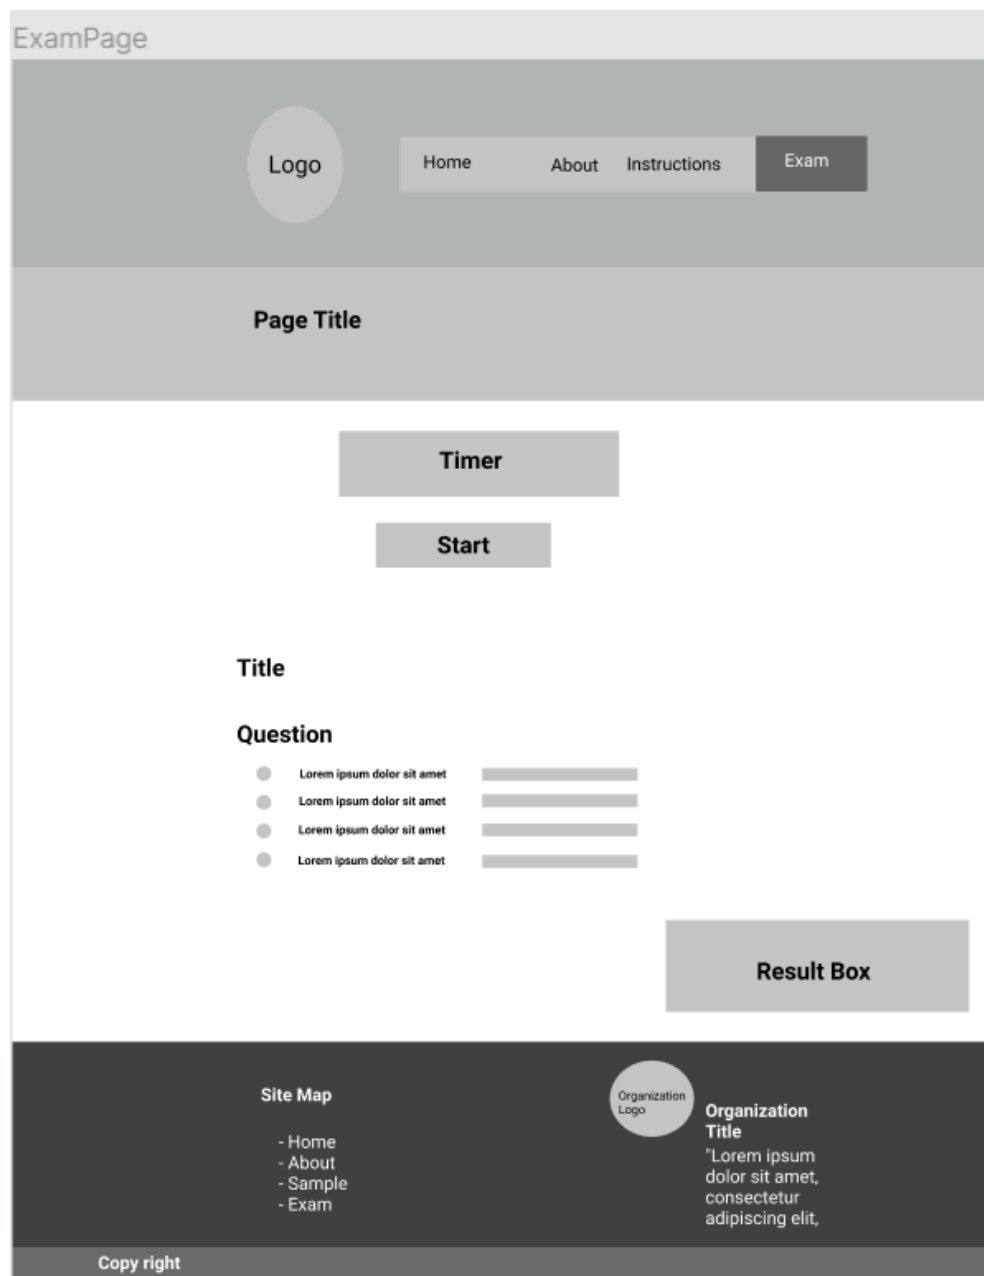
ExamPage

Logo

Home About Instructions Exam

Page Title

Timer

Start

Title

Question

Lorem ipsum dolor sit amet
Lorem ipsum dolor sit amet
Lorem ipsum dolor sit amet
Lorem ipsum dolor sit amet

Result Box

Site Map

- Home
- About
- Sample
- Exam

Organization Logo

Organization Title
"Lorem ipsum dolor sit amet, consectetur adipiscing elit,

Copy right